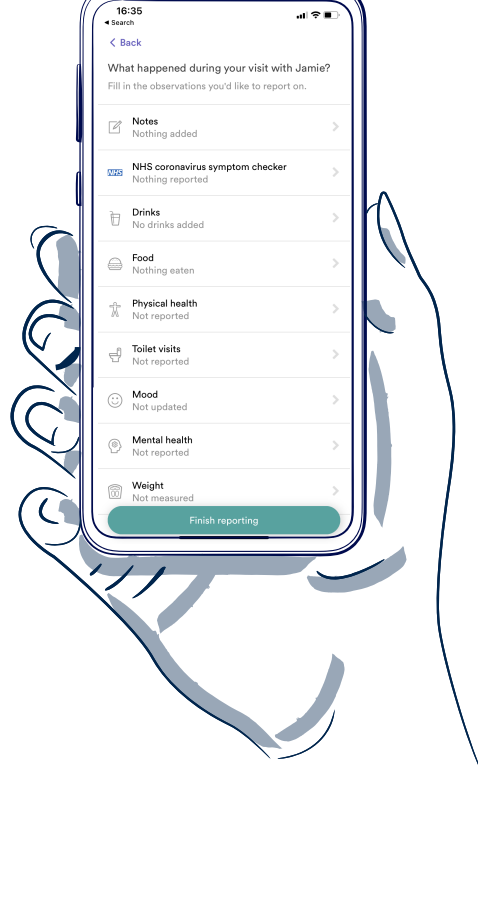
16:35
◂ Search

< Back

What happened during your visit with Jamie?
Fill in the observations you'd like to report on.

Notes
Nothing added

NHS NHS coronavirus symptom checker
Nothing reported

Drinks
No drinks added

Food
Nothing eaten

Physical health
Not reported

Toilet visits
Not reported

Mood
Not updated

Mental health
Not reported

Weight
Not measured

Finish reporting